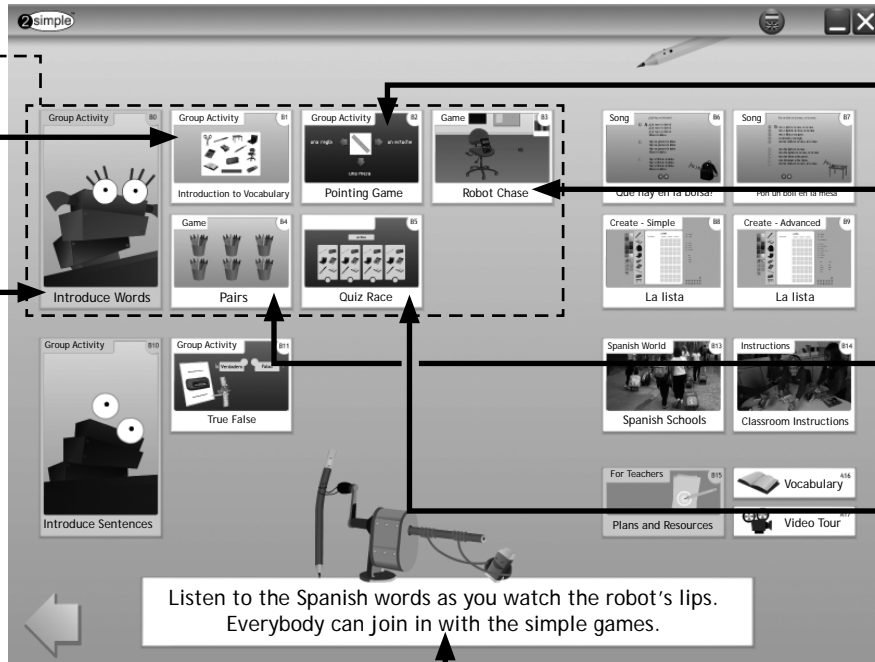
2simple

Group Activity B0
Introduce Words

Group Activity B1
Introduction to Vocabulary

Group Activity B2
una regla
un estuche
una mesa
Pointing Game

Game B3
Robot Chase

Game B4
Pairs

B5
Quiz Race

Song B6
Qué hay en la bolsa?

Song B7
Pon un boli en la mesa

Create - Simple B8
La lista

Create - Advanced B9
La lista

Group Activity B10
Introduce Sentences

Group Activity B11
Verdadero
Falso
True False

Spanish World B13
Spanish Schools

Instructions B14
Classroom Instructions

For Teachers B15
Plans and Resources

A16
Vocabulary

B17
Video Tour

Listen to the Spanish words as you watch the robot's lips. Everybody can join in with the simple games.